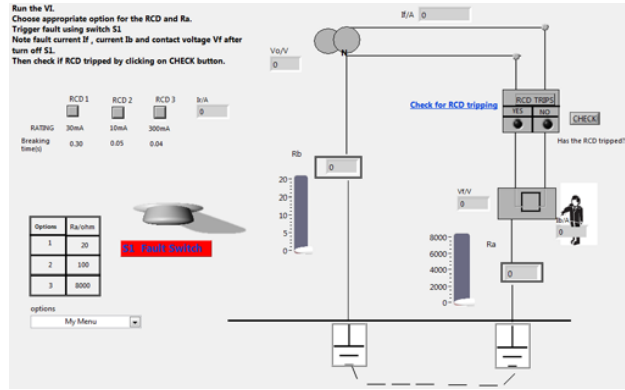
Run the VI.
Choose appropriate option for the RCD and Ra.
Trigger fault using switch S1
Note fault current If , current Ib and contact voltage Vf after turn off S1.
Then check if RCD tripped by clicking on CHECK button.

If/A 0

Vo/V
0

N

RCD 1 RCD 2 RCD 3 Ib/A
0

RATING 30mA 10mA 300mA
Breaking time(s) 0.30 0.05 0.04

Check for RCD tripping

RCD TRIPS
YES NO

CHECK

Has the RCD tripped?

Rb
0

20
15
10
5
0

Vf/V
0

Ib/A
0

| Options | Ra/ohm |
|---|---|
| 1 | 20 |
| 2 | 100 |
| 3 | 8000 |

S1 Fault Switch

8000
6000
4000
2000
0

Ra
0

options
My Menu